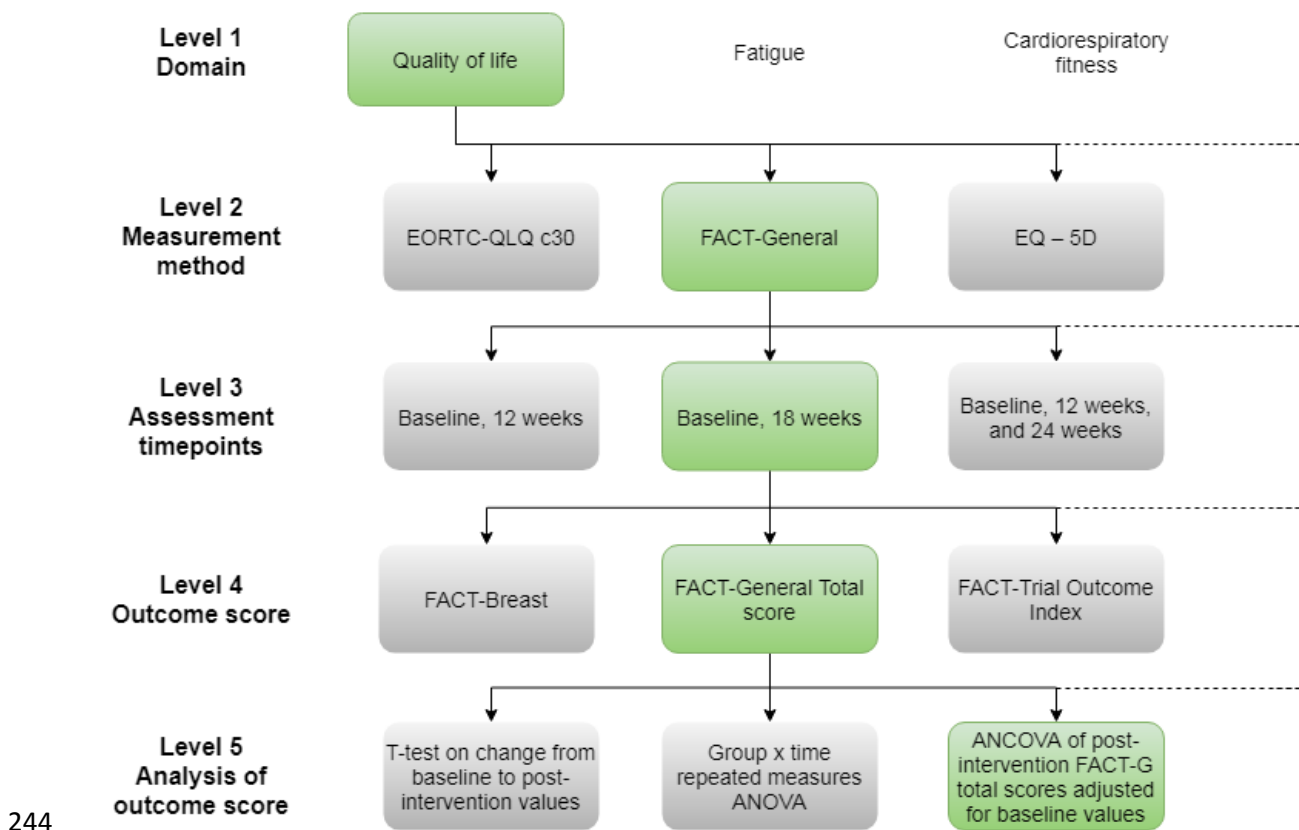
Level 1
Domain

Quality of life

Fatigue

Cardiorespiratory fitness

Level 2
Measurement method

EORTC-QLQ c30

FACT-General

EQ – 5D

Level 3
Assessment timepoints

Baseline, 12 weeks

Baseline, 18 weeks

Baseline, 12 weeks, and 24 weeks

Level 4
Outcome score

FACT-Breast

FACT-General Total score

FACT-Trial Outcome Index

Level 5
Analysis of outcome score

T-test on change from baseline to post-intervention values

Group x time repeated measures ANOVA

ANCOVA of post-intervention FACT-G total scores adjusted for baseline values

244